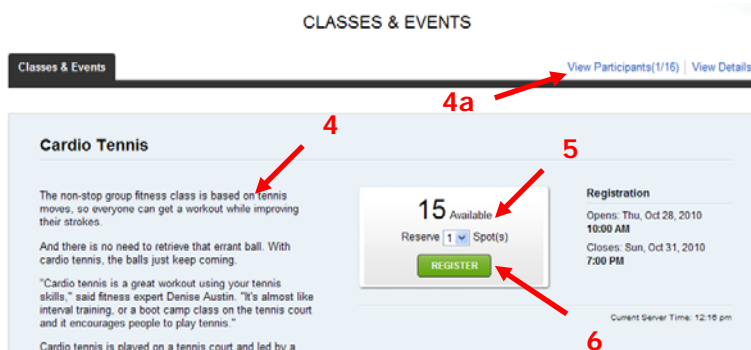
CLASSES & EVENTS

Classes & Events

View Participants(1/16) | View Details

4a

Cardio Tennis

4

5

The non-stop group fitness class is based on tennis moves, so everyone can get a workout while improving their strokes.

And there is no need to retrieve that errant ball. With cardio tennis, the balls just keep coming.

"Cardio tennis is a great workout using your tennis skills," said fitness expert Denise Austin. "It's almost like interval training, or a boot camp class on the tennis court and it encourages people to play tennis."

Cardio tennis is played on a tennis court and led by a

15 Available

Reserve 1 Spot(s)

REGISTER

Registration

Opens: Thu, Oct 28, 2010
10:00 AM

Closes: Sun, Oct 31, 2010
7:00 PM

Current Server Time: 12:16 pm

6